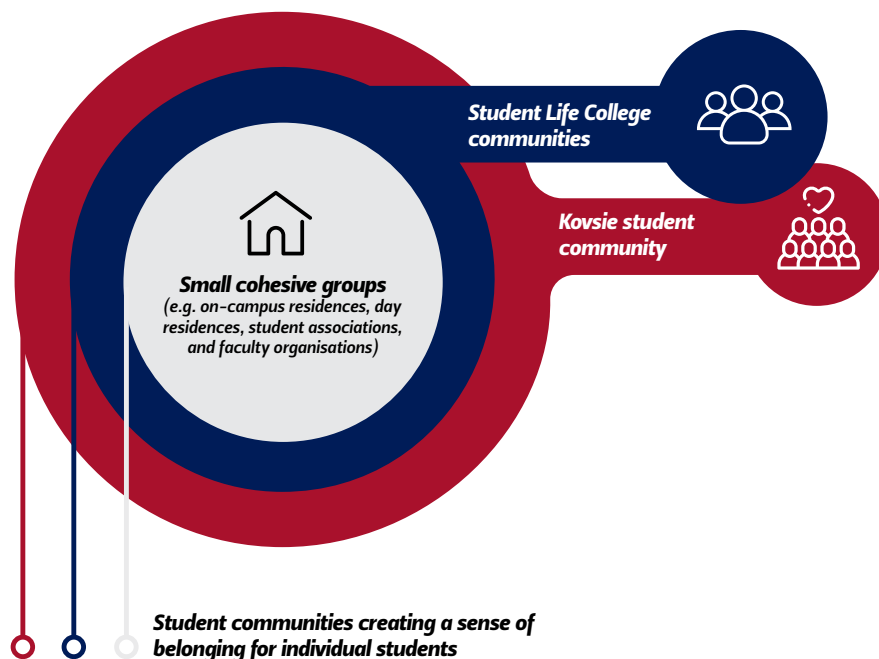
Student Life College communities

Kovsie student community

Small cohesive groups
(e.g. on-campus residences, day residences, student associations, and faculty organisations)

Student communities creating a sense of belonging for individual students